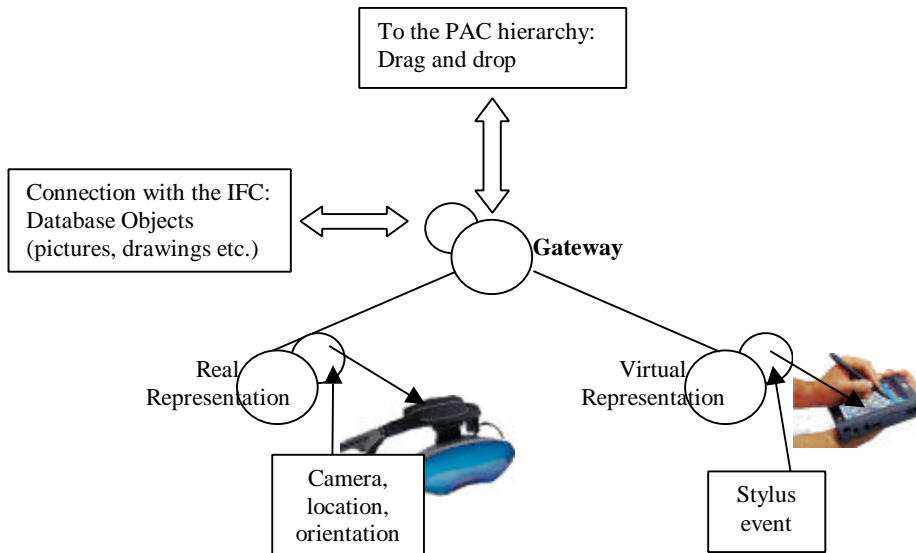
To the PAC hierarchy: Drag and drop

Connection with the IFC: Database Objects (pictures, drawings etc.)

Gateway

Real Representation

Virtual Representation

Camera, location, orientation

Stylus event